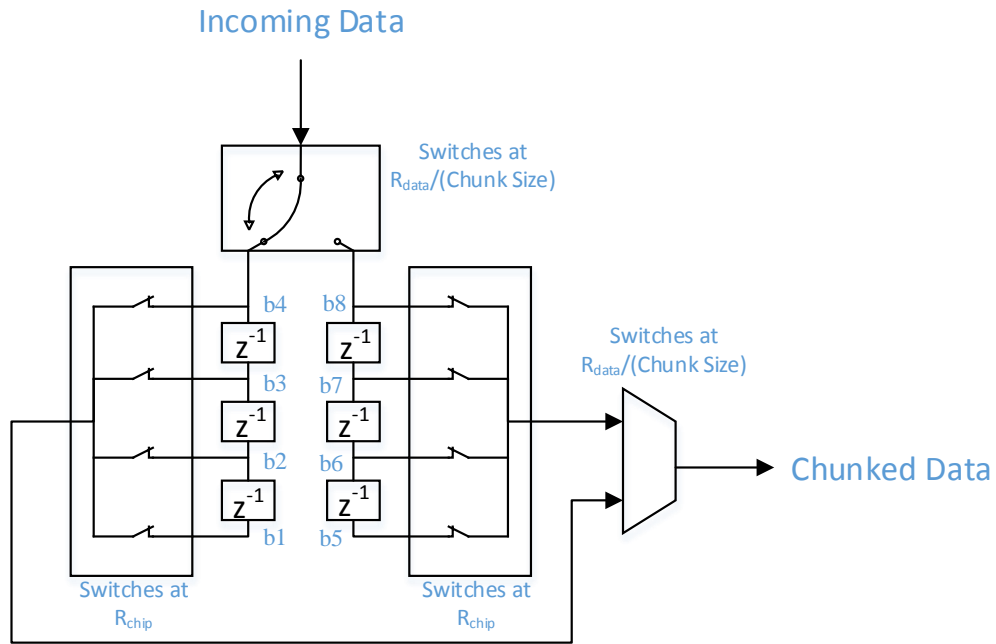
Incoming Data

Switches at $R_{data}$/(Chunk Size)

b4
b8
$Z^{-1}$
$Z^{-1}$
b3
b7
$Z^{-1}$
$Z^{-1}$
b2
b6
$Z^{-1}$
$Z^{-1}$
b1
b5

Switches at $R_{data}$/(Chunk Size)

Chunked Data

Switches at $R_{chip}$

Switches at $R_{chip}$